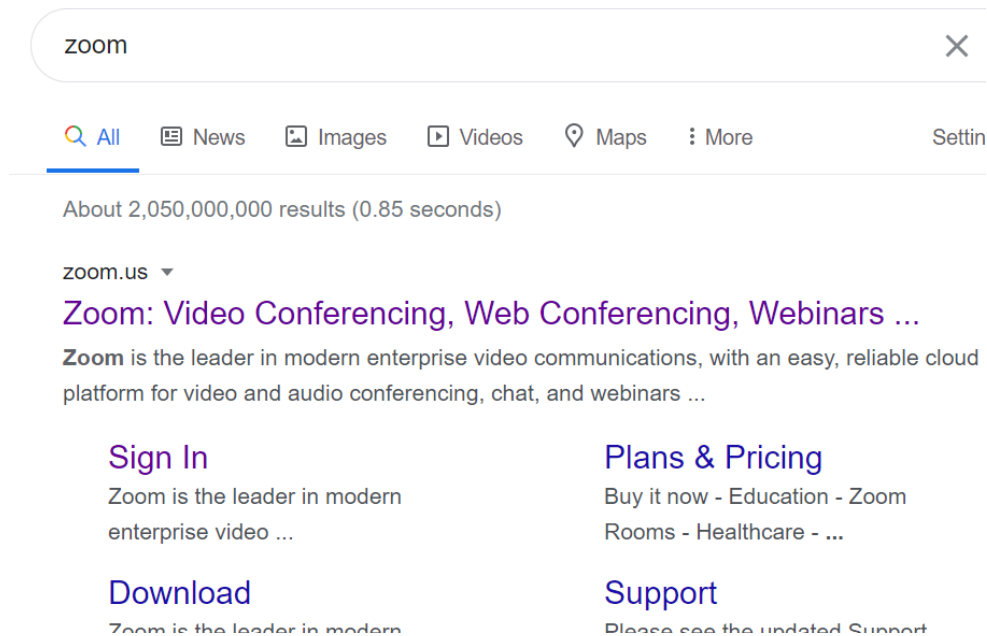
zoom

All News Images Videos Maps More Settin

About 2,050,000,000 results (0.85 seconds)

zoom.us

Zoom: Video Conferencing, Web Conferencing, Webinars ...

Zoom is the leader in modern enterprise video communications, with an easy, reliable cloud platform for video and audio conferencing, chat, and webinars ...

Sign In
Zoom is the leader in modern enterprise video ...

Plans & Pricing
Buy it now - Education - Zoom Rooms - Healthcare - ...

Download
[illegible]

Support
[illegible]